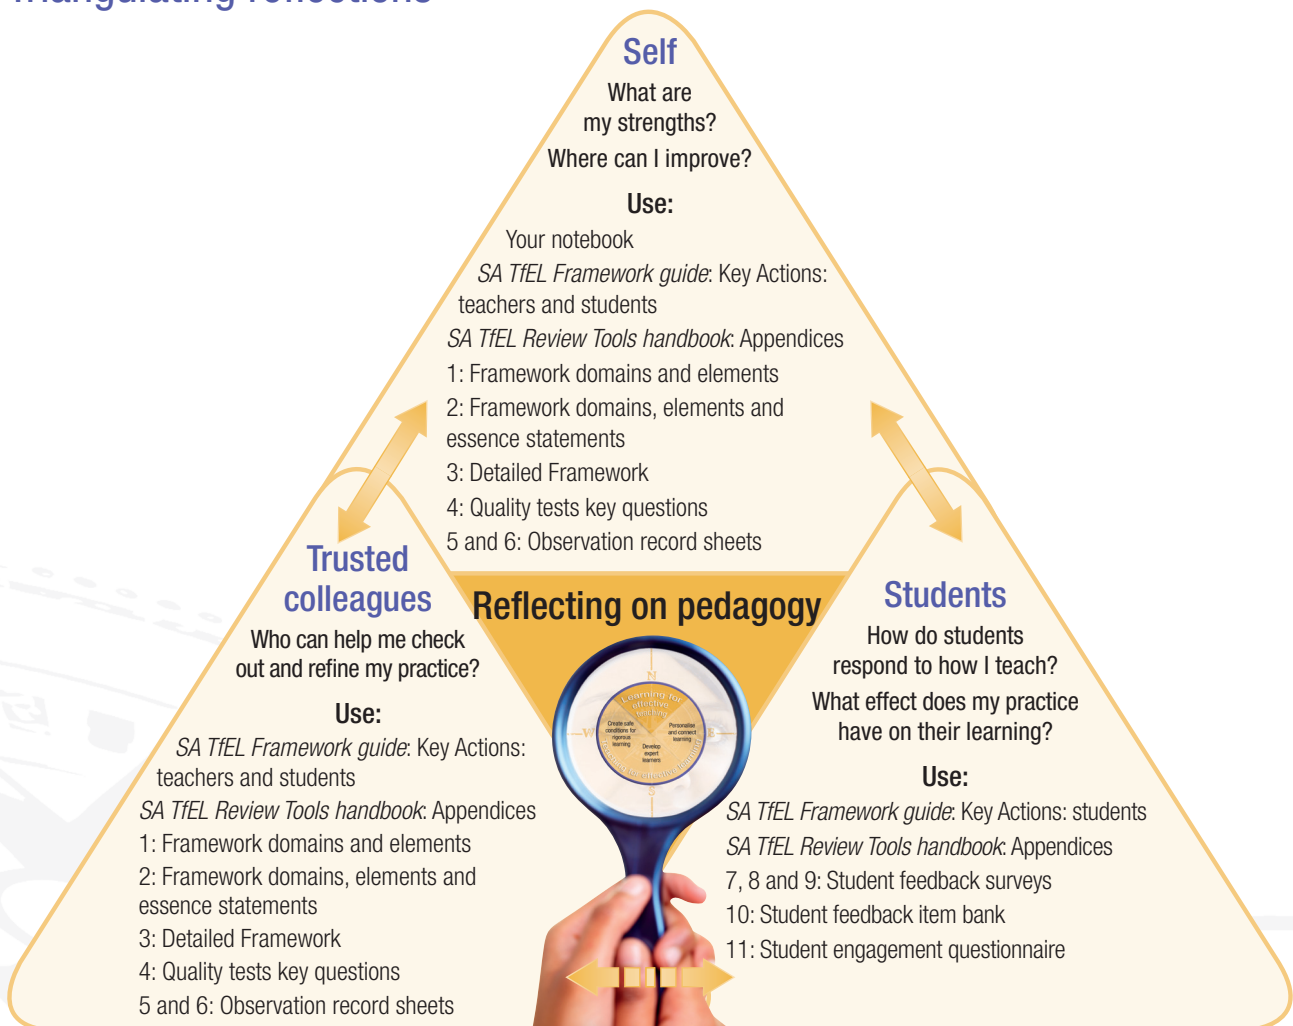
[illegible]

Self
What are my strengths?
Where can I improve?

Use:
Your notebook
*SA TfEL Framework guide*: Key Actions: teachers and students
*SA TfEL Review Tools handbook*: Appendices
1: Framework domains and elements
2: Framework domains, elements and essence statements
3: Detailed Framework
4: Quality tests key questions
5 and 6: Observation record sheets

Trusted colleagues
Who can help me check out and refine my practice?

Use:
*SA TfEL Framework guide*: Key Actions: teachers and students
*SA TfEL Review Tools handbook*: Appendices
1: Framework domains and elements
2: Framework domains, elements and essence statements
3: Detailed Framework
4: Quality tests key questions
5 and 6: Observation record sheets

Reflecting on pedagogy

Learning for effective teaching
Create safe conditions for rigorous learning
Personalise and connect learning
Develop expert learners
N
W
E
S

Students
How do students respond to how I teach?
What effect does my practice have on their learning?

Use:
*SA TfEL Framework guide*: Key Actions: students
*SA TfEL Review Tools handbook*: Appendices
7, 8 and 9: Student feedback surveys
10: Student feedback item bank
11: Student engagement questionnaire